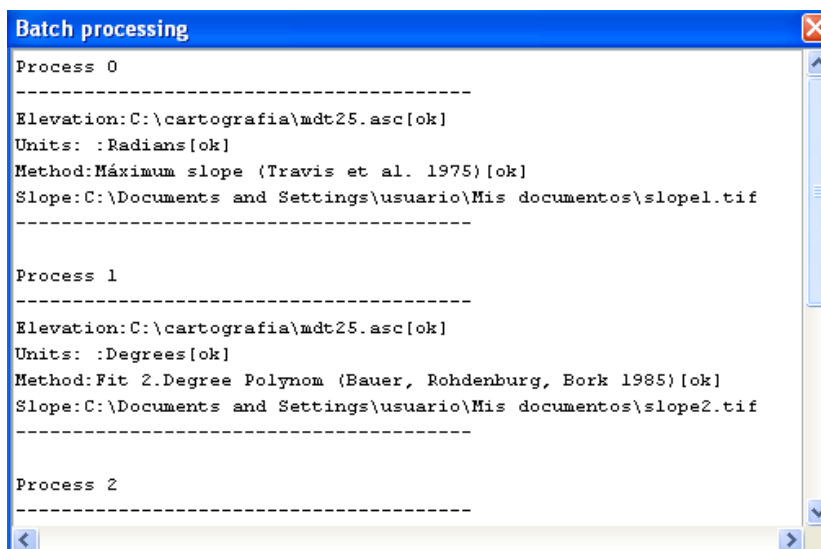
Batch processing

Process 0

----------------------------------------

Elevation:C:\cartografia\mdt25.asc[ok]

Units: :Radians[ok]

Method:Máximum slope (Travis et al. 1975)[ok]

Slope:C:\Documents and Settings\usuario\Mis documentos\slope1.tif

----------------------------------------

Process 1

----------------------------------------

Elevation:C:\cartografia\mdt25.asc[ok]

Units: :Degrees[ok]

Method:Fit 2.Degree Polynom (Bauer, Rohdenburg, Bork 1985)[ok]

Slope:C:\Documents and Settings\usuario\Mis documentos\slope2.tif

----------------------------------------

Process 2

----------------------------------------